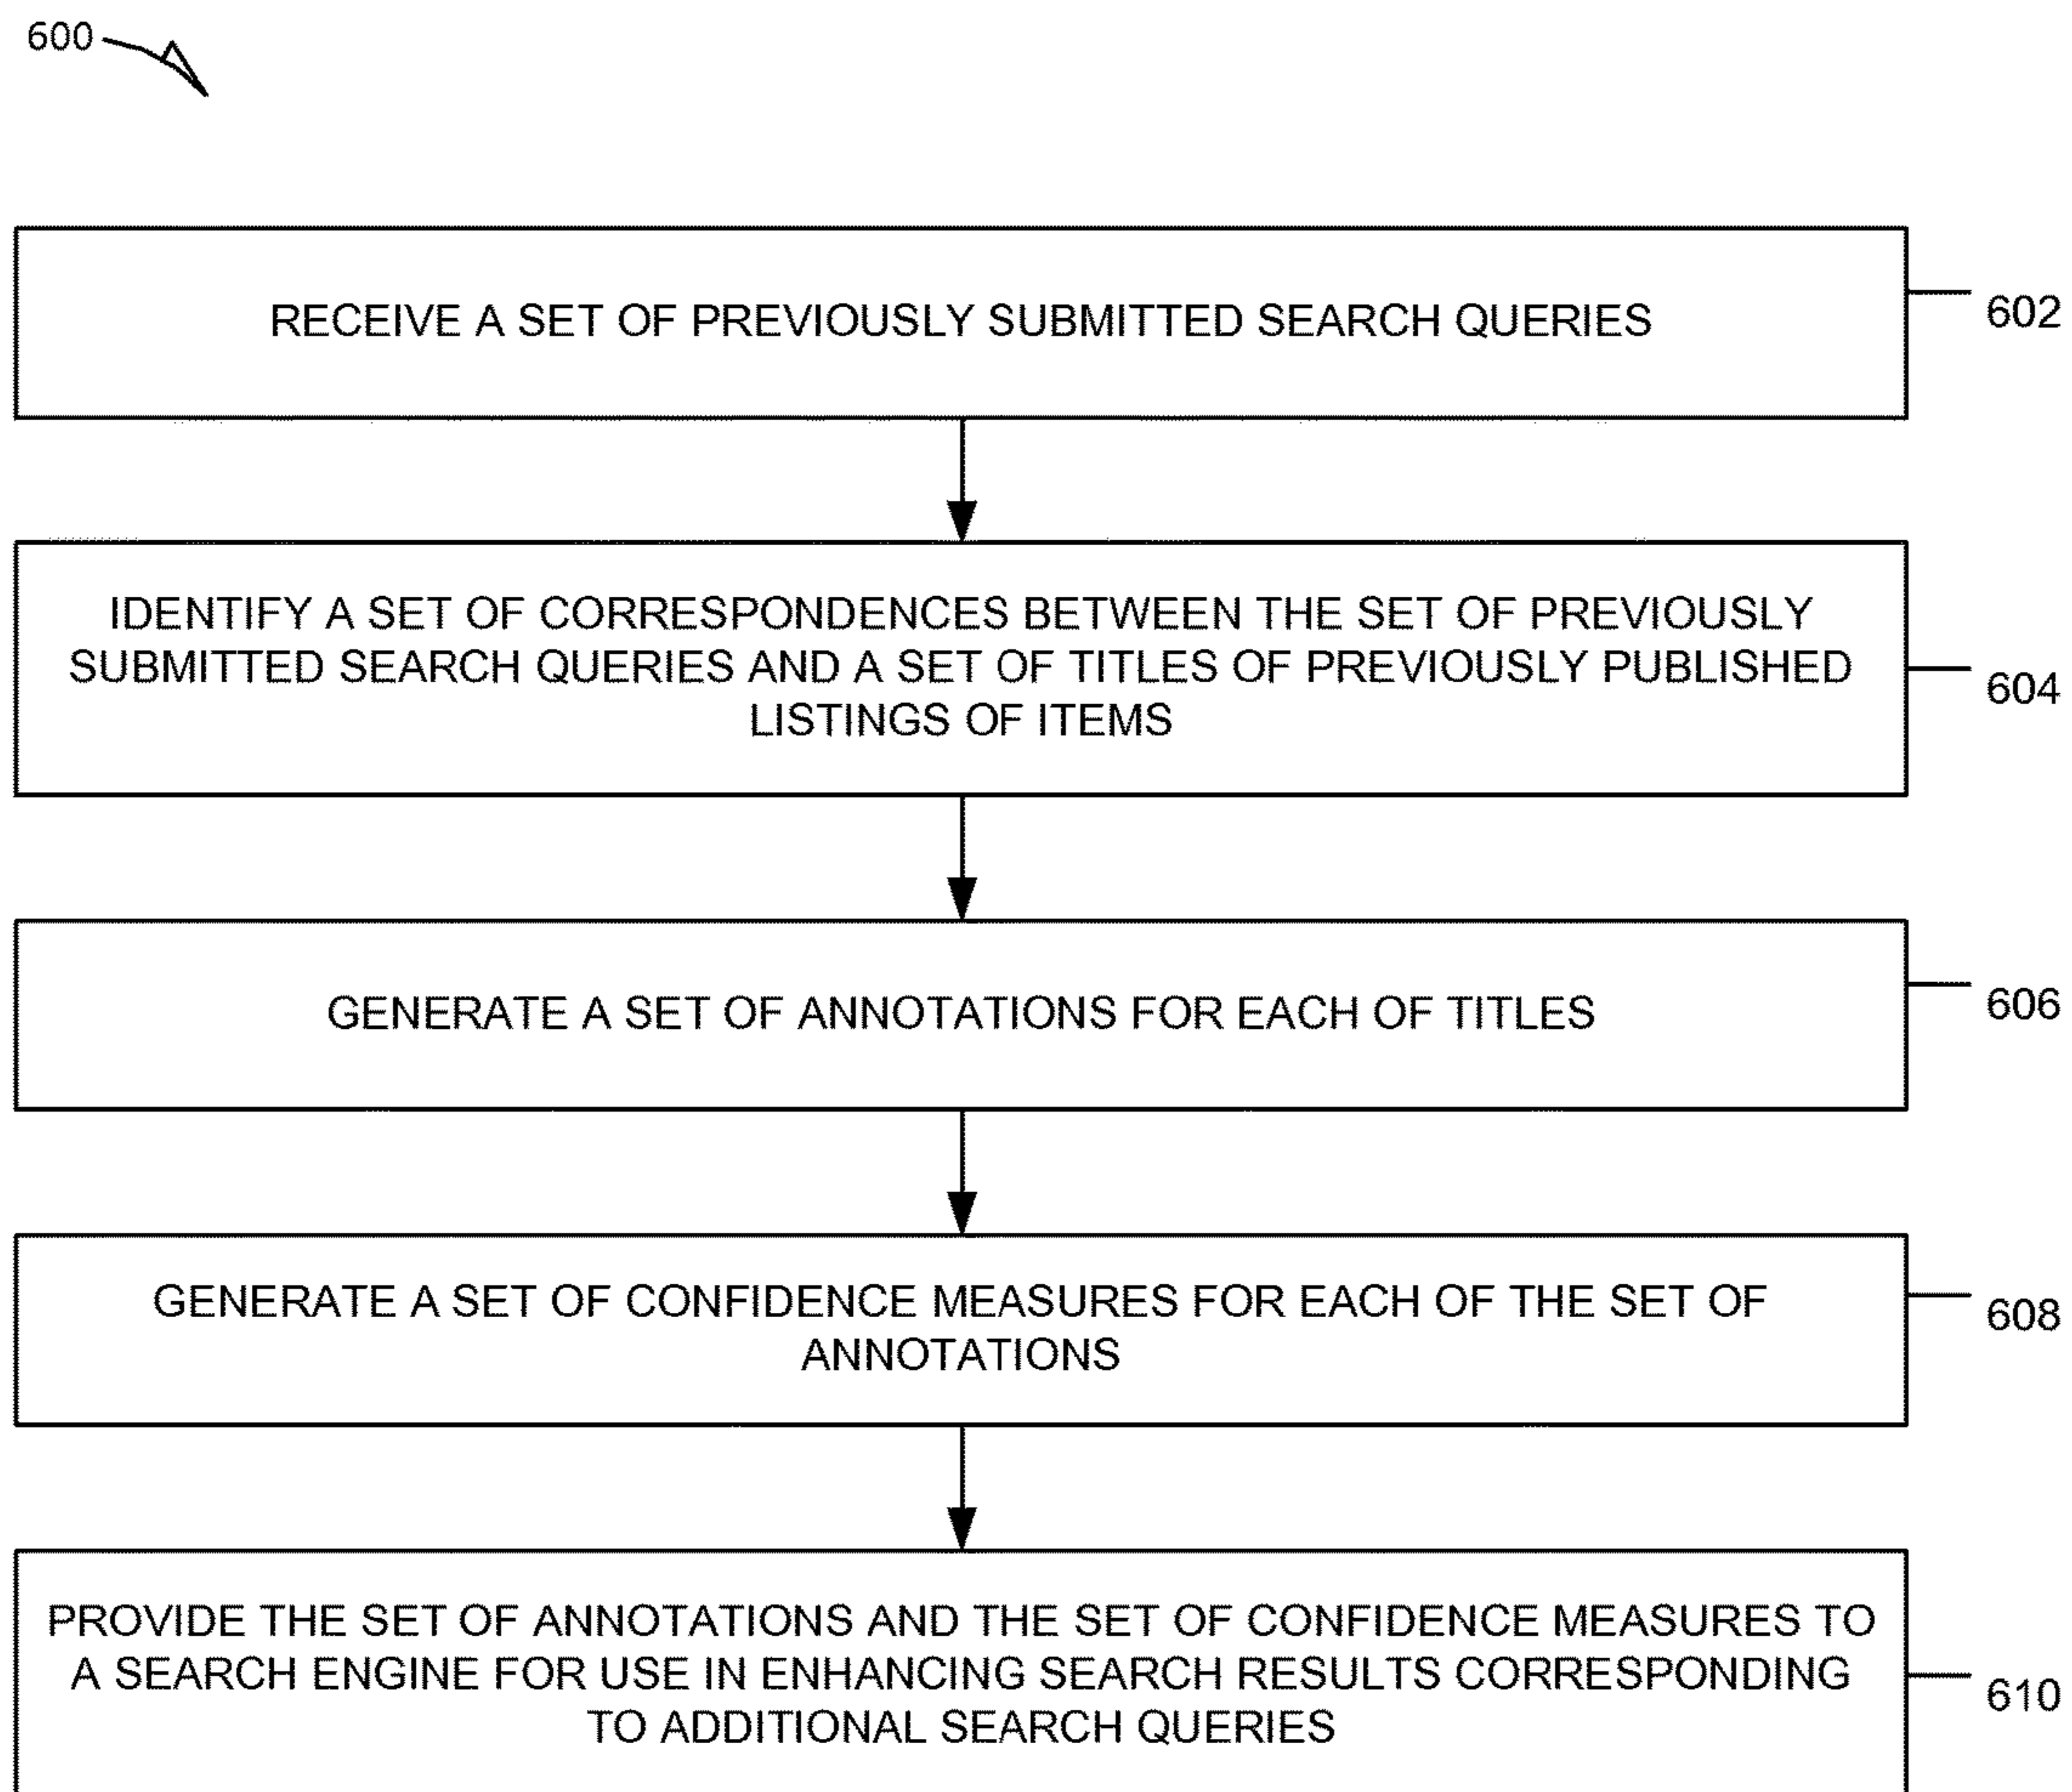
600

RECEIVE A SET OF PREVIOUSLY SUBMITTED SEARCH QUERIES

602

IDENTIFY A SET OF CORRESPONDENCES BETWEEN THE SET OF PREVIOUSLY SUBMITTED SEARCH QUERIES AND A SET OF TITLES OF PREVIOUSLY PUBLISHED LISTINGS OF ITEMS

604

GENERATE A SET OF ANNOTATIONS FOR EACH OF TITLES

606

GENERATE A SET OF CONFIDENCE MEASURES FOR EACH OF THE SET OF ANNOTATIONS

608

PROVIDE THE SET OF ANNOTATIONS AND THE SET OF CONFIDENCE MEASURES TO A SEARCH ENGINE FOR USE IN ENHANCING SEARCH RESULTS CORRESPONDING TO ADDITIONAL SEARCH QUERIES

610